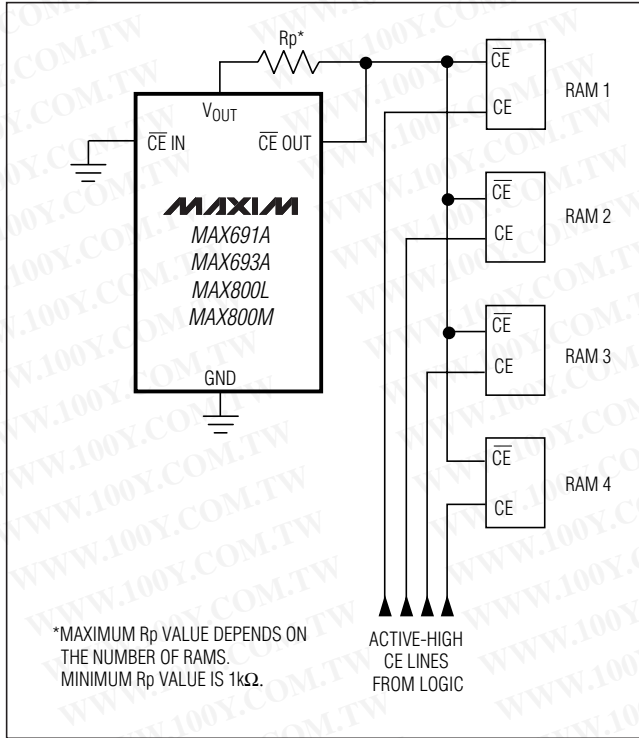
Rp*

$V_{OUT}$

$\overline{CE}$ IN

$\overline{CE}$ OUT

MAXIM

MAX691A
MAX693A
MAX800L
MAX800M

GND

$\overline{CE}$
CE
RAM 1

$\overline{CE}$
CE
RAM 2

$\overline{CE}$
CE
RAM 3

$\overline{CE}$
CE
RAM 4

*MAXIMUM Rp VALUE DEPENDS ON THE NUMBER OF RAMS. MINIMUM Rp VALUE IS 1k$\Omega$.

ACTIVE-HIGH CE LINES FROM LOGIC

WWW.100Y.COM.TW